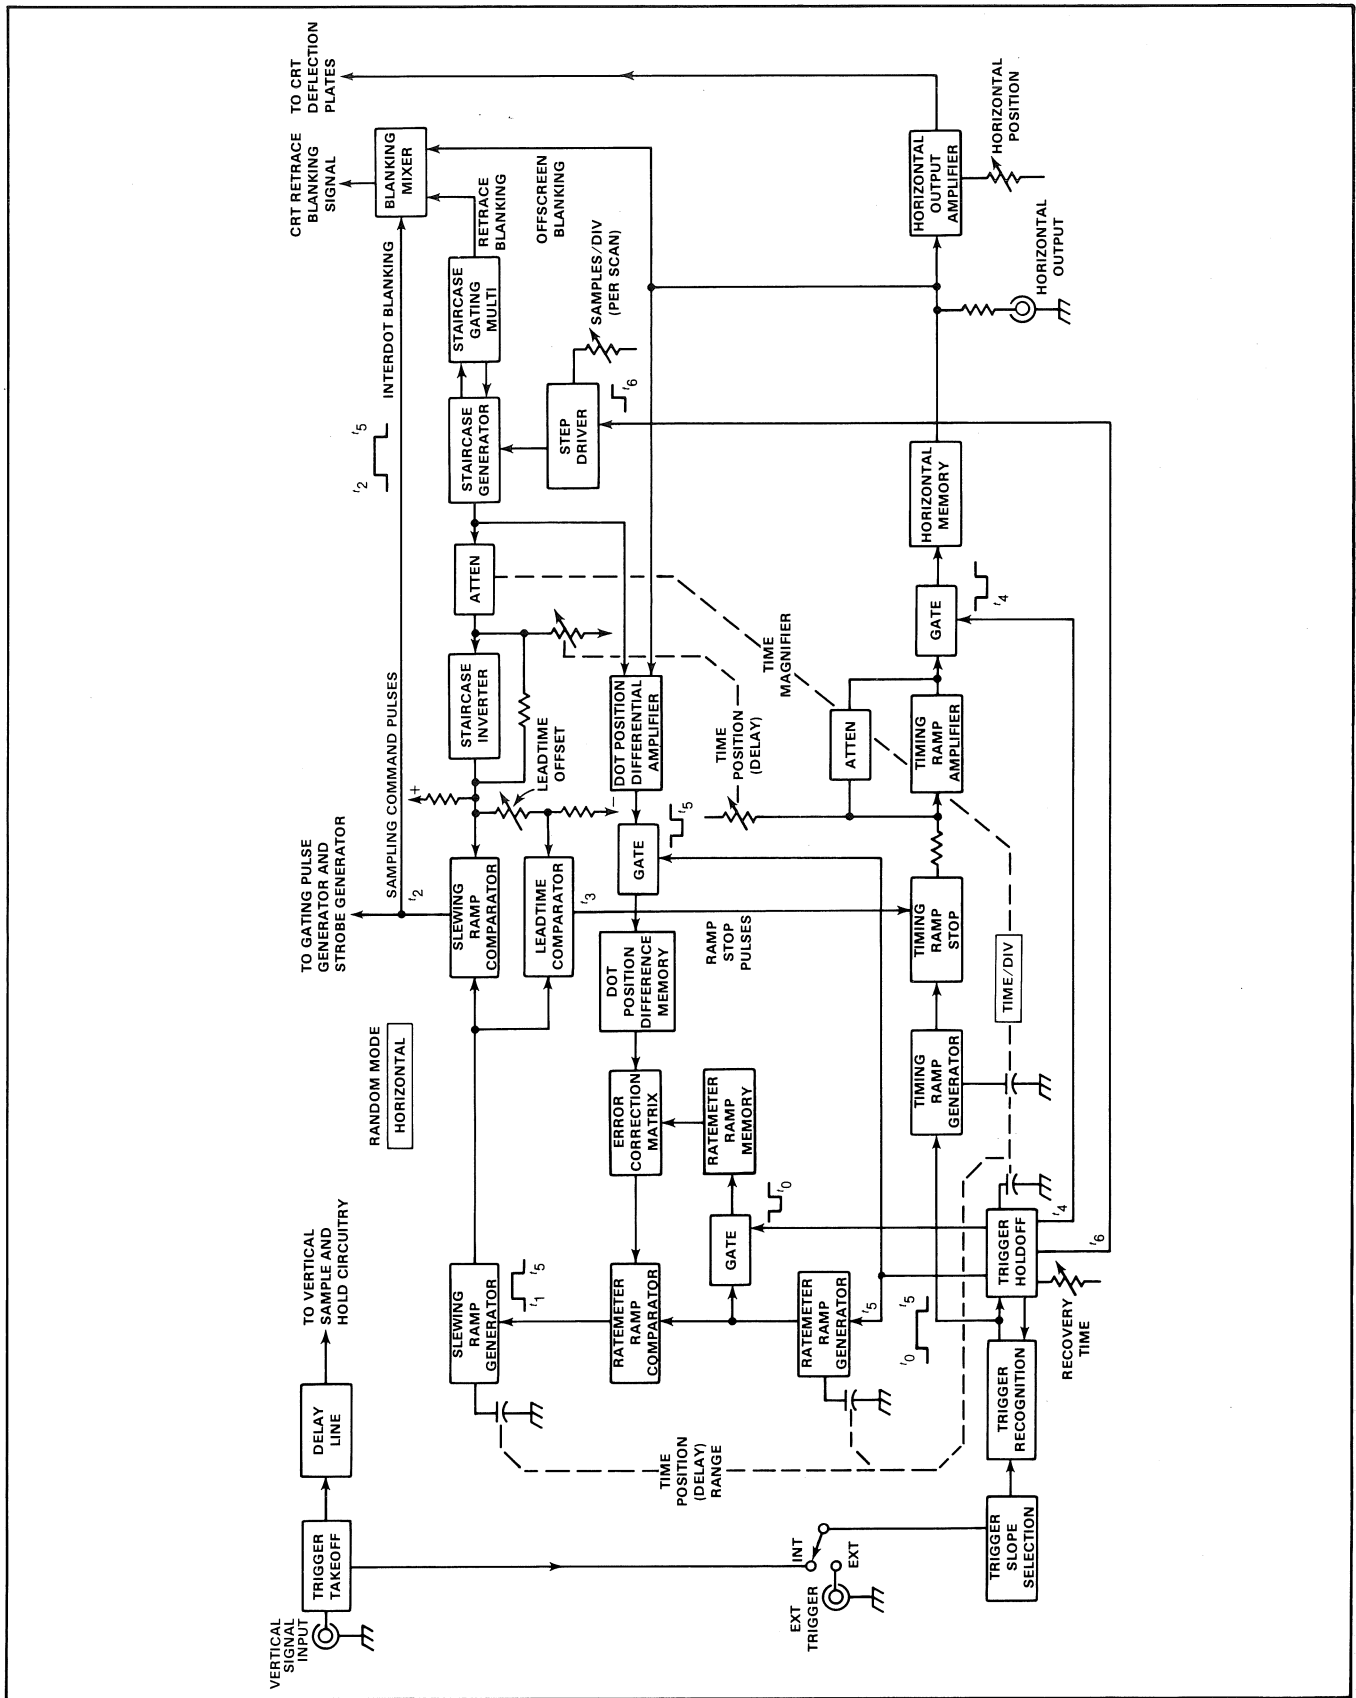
RANDOM MODE
HORIZONTAL

VERTICAL SIGNAL INPUT
TRIGGER TAKEOFF
DELAY LINE
TO VERTICAL SAMPLE AND HOLD CIRCUITRY
EXT TRIGGER
INT
EXT
TRIGGER SLOPE SELECTION
TRIGGER RECOGNITION
RECOVERY TIME
TRIGGER HOLDOFF
$t_6$
$t_4$
$t_0$
$t_5$
TIME POSITION (DELAY) RANGE
SLEWING RAMP GENERATOR
$t_1$
$t_5$
RATEMETER RAMP GENERATOR
$t_5$
RATEMETER RAMP COMPARATOR
GATE
$t_0$
ERROR CORRECTION MATRIX
RATEMETER RAMP MEMORY
TIMING RAMP GENERATOR
TIME/DIV
SLEWING RAMP COMPARATOR
LEADTIME COMPARATOR
$t_2$
$t_3$
DOT POSITION DIFFERENCE MEMORY
RAMP STOP PULSES
TIMING RAMP STOP
TO GATING PULSE GENERATOR AND STROBE GENERATOR
SAMPLING COMMAND PULSES
GATE
$t_5$
+
−
LEADTIME OFFSET
STAIRCASE INVERTER
DOT POSITION DIFFERENTIAL AMPLIFIER
TIME POSITION (DELAY)
ATTEN
TIMING RAMP AMPLIFIER
TIME MAGNIFIER
ATTEN
GATE
$t_4$
HORIZONTAL MEMORY
STAIRCASE GENERATOR
$t_2$
$t_5$
STEP DRIVER
$t_6$
SAMPLES/DIV (PER SCAN)
STAIRCASE GATING MULTI
INTERDOT BLANKING
RETRACE BLANKING
OFFSCREEN BLANKING
BLANKING MIXER
CRT RETRACE BLANKING SIGNAL
TO CRT DEFLECTION PLATES
HORIZONTAL OUTPUT AMPLIFIER
HORIZONTAL POSITION
HORIZONTAL OUTPUT